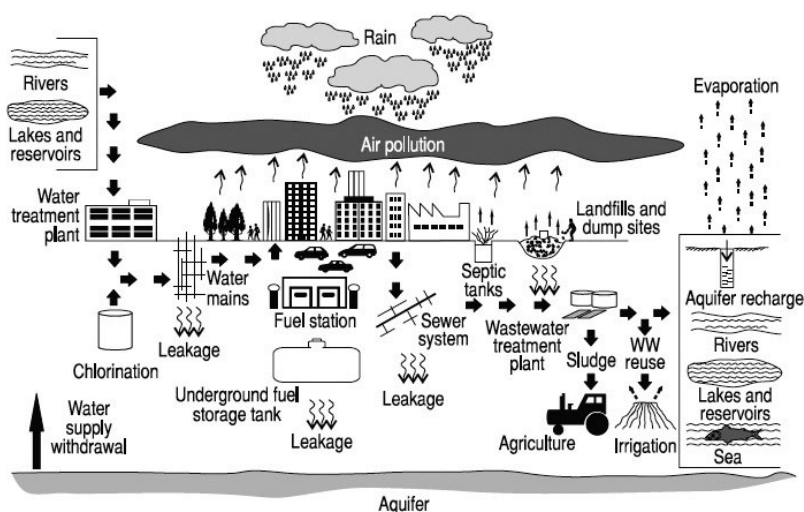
Rain

Rivers

Lakes and reservoirs

Evaporation

Air pollution

Water treatment plant

Landfills and dump sites

Water mains

Septic tanks

Fuel station

Sewer system

Aquifer recharge

Chlorination

Leakage

Wastewater treatment plant

Sludge

WW reuse

Rivers

Underground fuel storage tank

Leakage

Lakes and reservoirs

Water supply withdrawal

Leakage

Agriculture

Irrigation

Sea

Aquifer